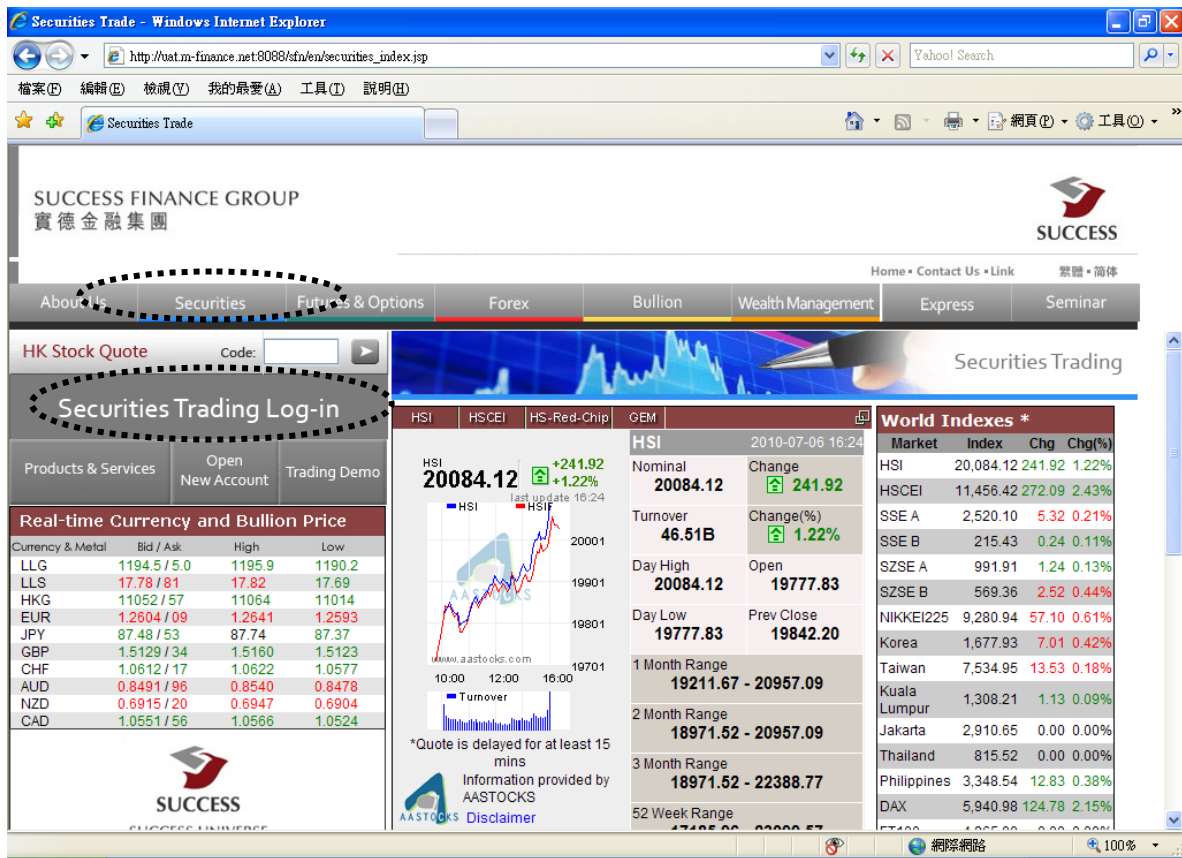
Securities Trade - Windows Internet Explorer

http://uat.m-finance.net:8088/sfn/en/securities_index.jsp

Yahoo! Search

檔案(F) 編輯(E) 檢視(V) 我的最愛(A) 工具(T) 說明(H)

Securities Trade

網頁(P) 工具(O)

SUCCESS FINANCE GROUP
實德金融集團

SUCCESS

Home • Contact Us • Link 繁體 • 简体

About Us | Securities | Futures & Options | Forex | Bullion | Wealth Management | Express | Seminar

HK Stock Quote Code:

Securities Trading Log-in

Products & Services | Open New Account | Trading Demo

Real-time Currency and Bullion Price

| Currency & Metal | Bid / Ask | High | Low |
|---|---|---|---|
| LLG | 1194.5 / 5.0 | 1195.9 | 1190.2 |
| LLS | 17.78 / 81 | 17.82 | 17.69 |
| HKG | 11052 / 57 | 11064 | 11014 |
| EUR | 1.2604 / 09 | 1.2641 | 1.2593 |
| JPY | 87.48 / 53 | 87.74 | 87.37 |
| GBP | 1.5129 / 34 | 1.5160 | 1.5123 |
| CHF | 1.0612 / 17 | 1.0622 | 1.0577 |
| AUD | 0.8491 / 96 | 0.8540 | 0.8478 |
| NZD | 0.6915 / 20 | 0.6947 | 0.6904 |
| CAD | 1.0551 / 56 | 1.0566 | 1.0524 |

SUCCESS
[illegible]

Securities Trading

HSI | HSCEI | HS-Red-Chip | GEM

HSI
20084.12 +241.92 +1.22%
last update 16:24
HSI HSIF
20001
19901
19801
19701
www.aastocks.com
10:00 12:00 16:00
Turnover

*Quote is delayed for at least 15 mins
Information provided by AASTOCKS
AASTOCKS Disclaimer

HSI 2010-07-06 16:24

| Nominal 20084.12 | Change 241.92 |
|---|---|
| Turnover 46.51B | Change(%) 1.22% |
| Day High 20084.12 | Open 19777.83 |
| Day Low 19777.83 | Prev Close 19842.20 |

1 Month Range 19211.67 - 20957.09
2 Month Range 18971.52 - 20957.09
3 Month Range 18971.52 - 22388.77
52 Week Range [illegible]

World Indexes *

| Market | Index | Chg | Chg(%) |
|---|---|---|---|
| HSI | 20,084.12 | 241.92 | 1.22% |
| HSCEI | 11,456.42 | 272.09 | 2.43% |
| SSE A | 2,520.10 | 5.32 | 0.21% |
| SSE B | 215.43 | 0.24 | 0.11% |
| SZSE A | 991.91 | 1.24 | 0.13% |
| SZSE B | 569.36 | 2.52 | 0.44% |
| NIKKEI225 | 9,280.94 | 57.10 | 0.61% |
| Korea | 1,677.93 | 7.01 | 0.42% |
| Taiwan | 7,534.95 | 13.53 | 0.18% |
| Kuala Lumpur | 1,308.21 | 1.13 | 0.09% |
| Jakarta | 2,910.65 | 0.00 | 0.00% |
| Thailand | 815.52 | 0.00 | 0.00% |
| Philippines | 3,348.54 | 12.83 | 0.38% |
| DAX | 5,940.98 | 124.78 | 2.15% |
| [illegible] | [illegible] | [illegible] | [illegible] |

網際網路 100%